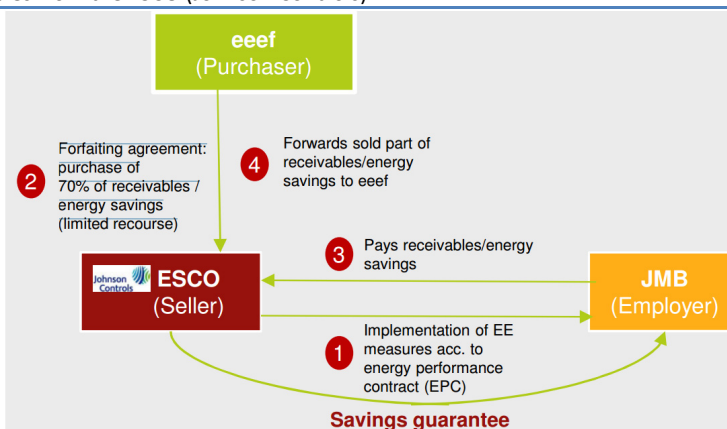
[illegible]

eeef
(Purchaser)

2 Forfaiting agreement: purchase of 70% of receivables / energy savings (limited recourse)

4 Forwards sold part of receivables/energy savings to eeef

Johnson Controls ESCO
(Seller)

3 Pays receivables/energy savings

JMB
(Employer)

1 Implementation of EE measures acc. to energy performance contract (EPC)

Savings guarantee